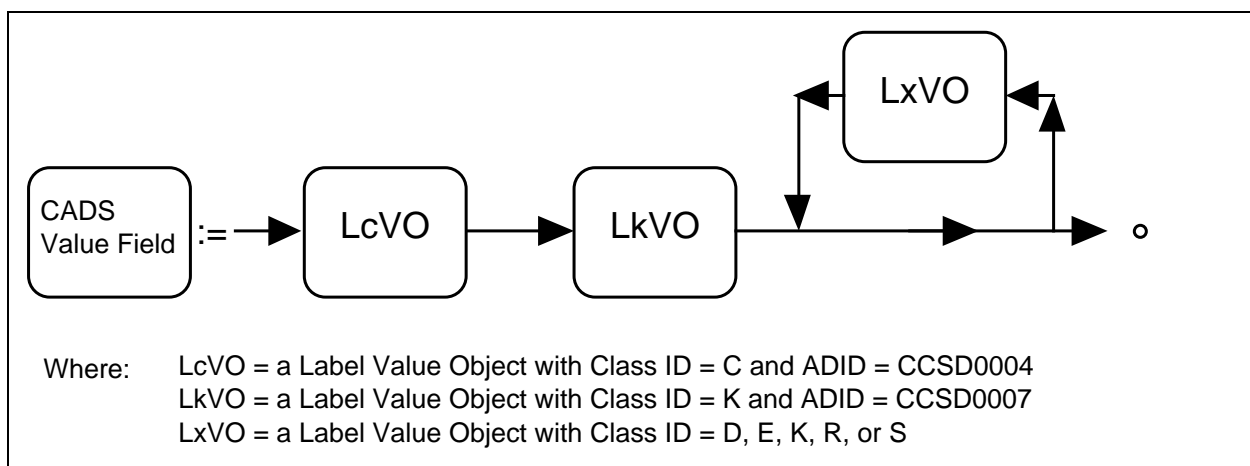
LxVO

CADS Value Field

:=

LcVO

LkVO

Where: LcVO = a Label Value Object with Class ID = C and ADID = CCSD0004
LkVO = a Label Value Object with Class ID = K and ADID = CCSD0007
LxVO = a Label Value Object with Class ID = D, E, K, R, or S